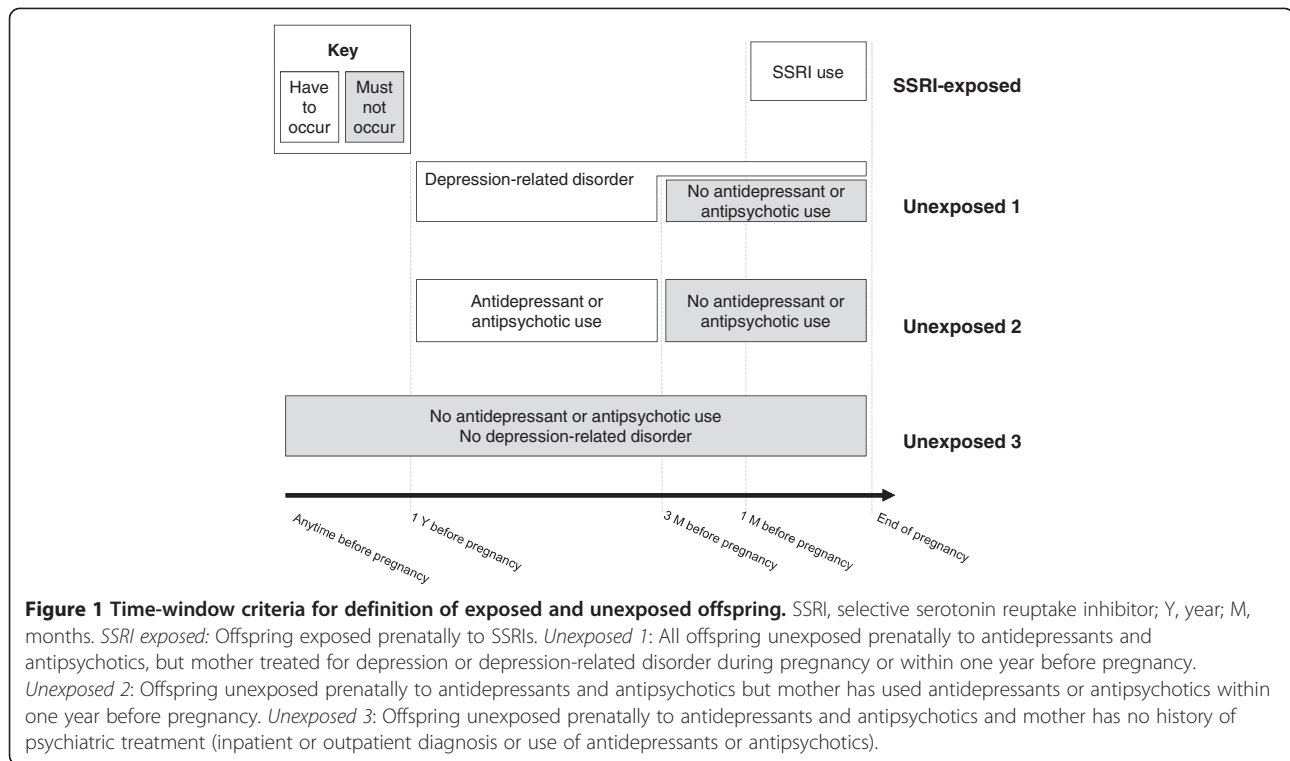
Key

Have to occur

Must not occur

SSRI use

SSRI-exposed

Depression-related disorder

No antidepressant or antipsychotic use

Unexposed 1

Antidepressant or antipsychotic use

No antidepressant or antipsychotic use

Unexposed 2

No antidepressant or antipsychotic use
No depression-related disorder

Unexposed 3

Anytime before pregnancy

1 Y before pregnancy

3 M before pregnancy

1 M before pregnancy

End of pregnancy

**Figure 1 Time-window criteria for definition of exposed and unexposed offspring.** SSRI, selective serotonin reuptake inhibitor; Y, year; M, months. *SSRI exposed:* Offspring exposed prenatally to SSRIs. *Unexposed 1*: All offspring unexposed prenatally to antidepressants and antipsychotics, but mother treated for depression or depression-related disorder during pregnancy or within one year before pregnancy. *Unexposed 2*: Offspring unexposed prenatally to antidepressants and antipsychotics but mother has used antidepressants or antipsychotics within one year before pregnancy. *Unexposed 3*: Offspring unexposed prenatally to antidepressants and antipsychotics and mother has no history of psychiatric treatment (inpatient or outpatient diagnosis or use of antidepressants or antipsychotics).